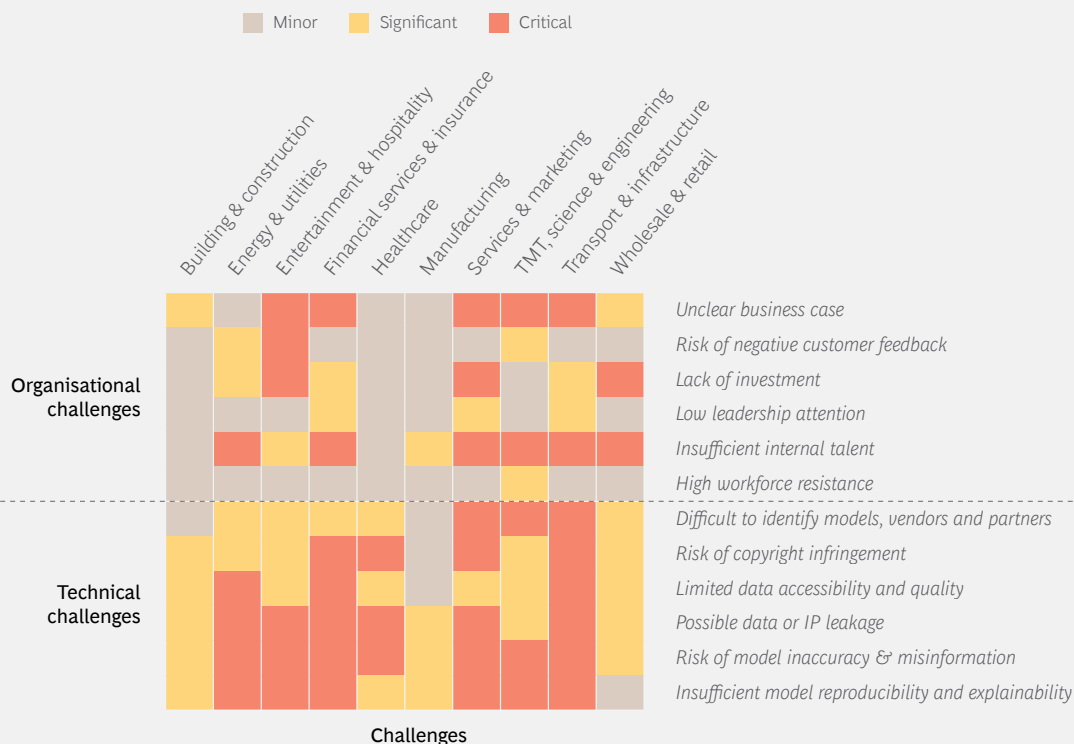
Minor Significant Critical

Building & construction
Energy & utilities
Entertainment & hospitality
Financial services & insurance
Healthcare
Manufacturing
Services & marketing
TMT, science & engineering
Transport & infrastructure
Wholesale & retail

Organisational challenges

Unclear business case
Risk of negative customer feedback
Lack of investment
Low leadership attention
Insufficient internal talent
High workforce resistance

Technical challenges

Difficult to identify models, vendors and partners
Risk of copyright infringement
Limited data accessibility and quality
Possible data or IP leakage
Risk of model inaccuracy & misinformation
Insufficient model reproducibility and explainability

Challenges